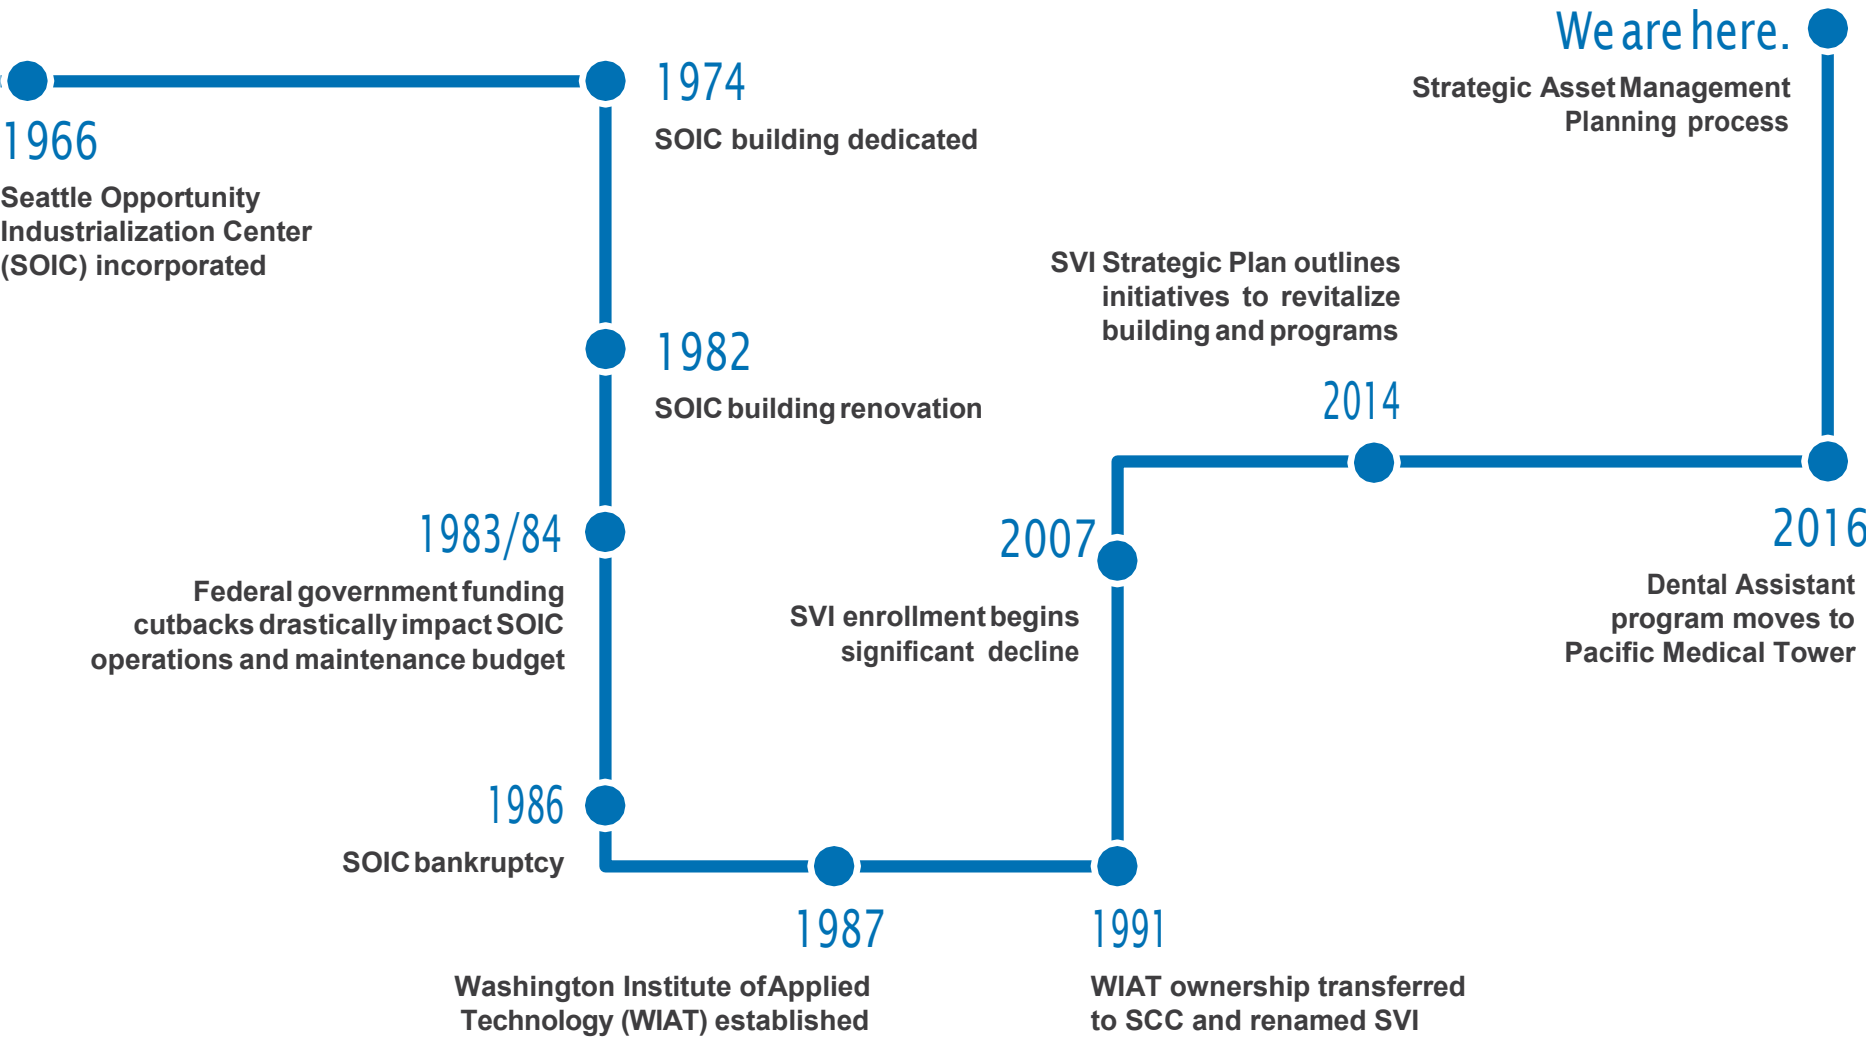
We are here.

Strategic Asset Management Planning process

1966

Seattle Opportunity Industrialization Center (SOIC) incorporated

1974

SOIC building dedicated

1982

SOIC building renovation

1983/84

Federal government funding cutbacks drastically impact SOIC operations and maintenance budget

1986

SOIC bankruptcy

1987

Washington Institute of Applied Technology (WIAT) established

1991

WIAT ownership transferred to SCC and renamed SVI

2007

SVI enrollment begins significant decline

SVI Strategic Plan outlines initiatives to revitalize building and programs

2014

2016

Dental Assistant program moves to Pacific Medical Tower